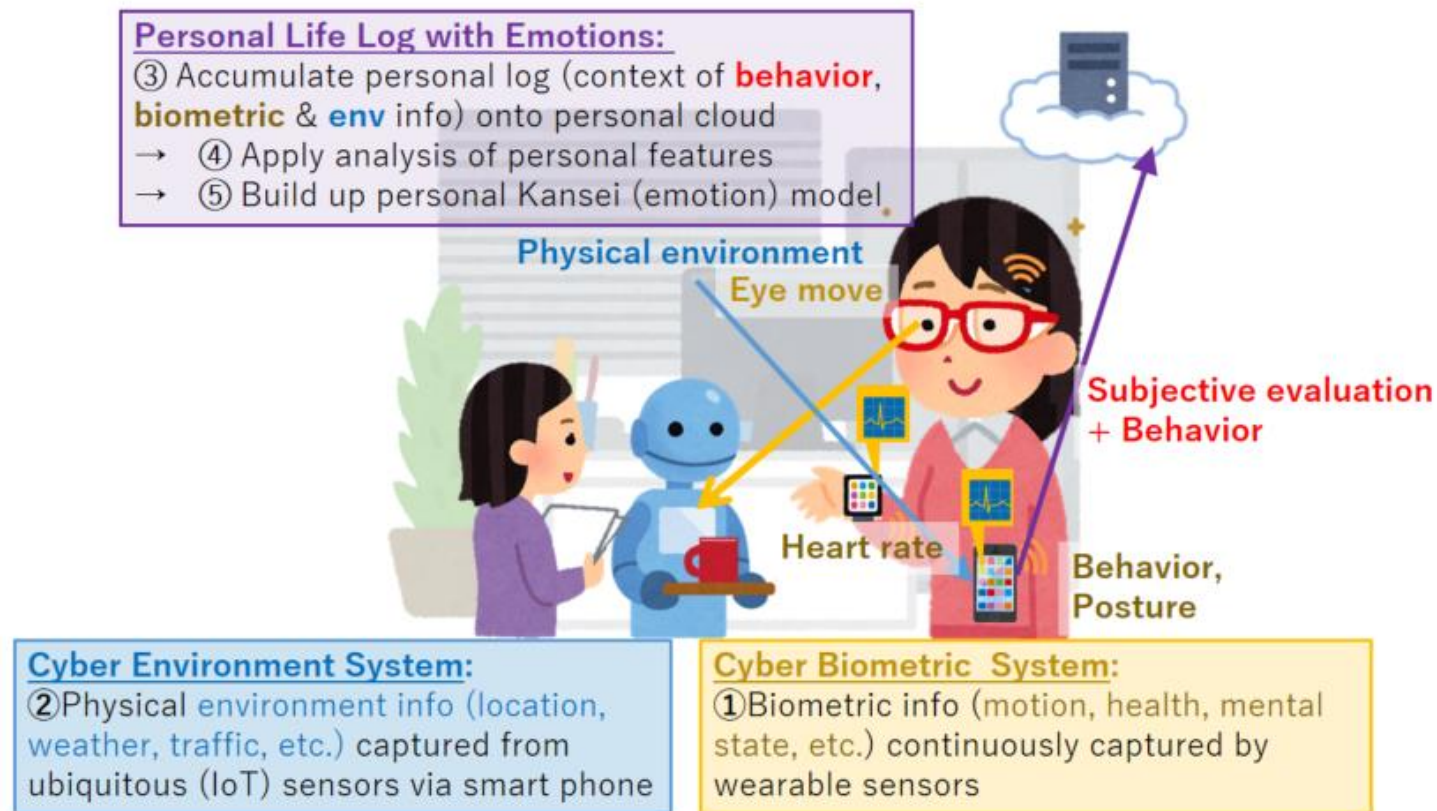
Personal Life Log with Emotions:
③ Accumulate personal log (context of behavior, biometric & env info) onto personal cloud
→ ④ Apply analysis of personal features
→ ⑤ Build up personal Kansei (emotion) model

Physical environment

Eye move

Subjective evaluation + Behavior

Heart rate

Behavior, Posture

Cyber Environment System:
②Physical environment info (location, weather, traffic, etc.) captured from ubiquitous (IoT) sensors via smart phone

Cyber Biometric System:
①Biometric info (motion, health, mental state, etc.) continuously captured by wearable sensors